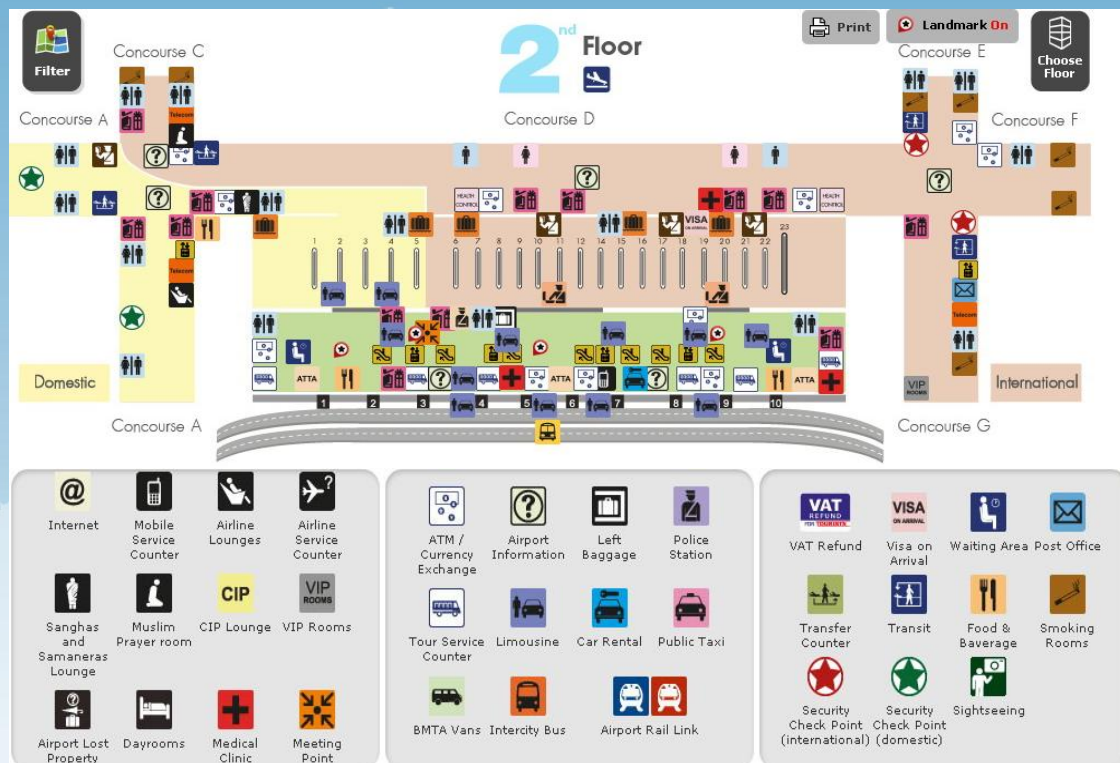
Filter

Concourse C

2nd Floor

Print

Landmark On

Choose Floor

Concourse E

Concourse A

Concourse D

Concourse F

Telecom

HEALTH CONTROL

HEALTH CONTROL

VISA ON ARRIVAL

1 2 3 4 5 6 7 8 9 10 11 12 13 14 15 16 17 18 19 20 21 22 23

Telecom

Telecom

Domestic

ATTA

ATTA

ATTA

VIP ROOMS

International

1 2 3 4 5 6 7 8 9 10

Concourse A

Concourse G

Internet

Mobile Service Counter

Airline Lounges

Airline Service Counter

Sanghas and Samaneras Lounge

Muslim Prayer room

CIP CIP Lounge

VIP ROOMS VIP Rooms

Airport Lost Property

Dayrooms

Medical Clinic

Meeting Point

ATM / Currency Exchange

Airport Information

Left Baggage

Police Station

Tour Service Counter

Limousine

Car Rental

Public Taxi

BMTA Vans

Intercity Bus

Airport Rail Link

VAT REFUND FOR TOURISTS VAT Refund

VISA ON ARRIVAL Visa on Arrival

Waiting Area

Post Office

Transfer Counter

Transit

Food & Baverage

Smoking Rooms

Security Check Point (international)

Security Check Point (domestic)

Sightseeing